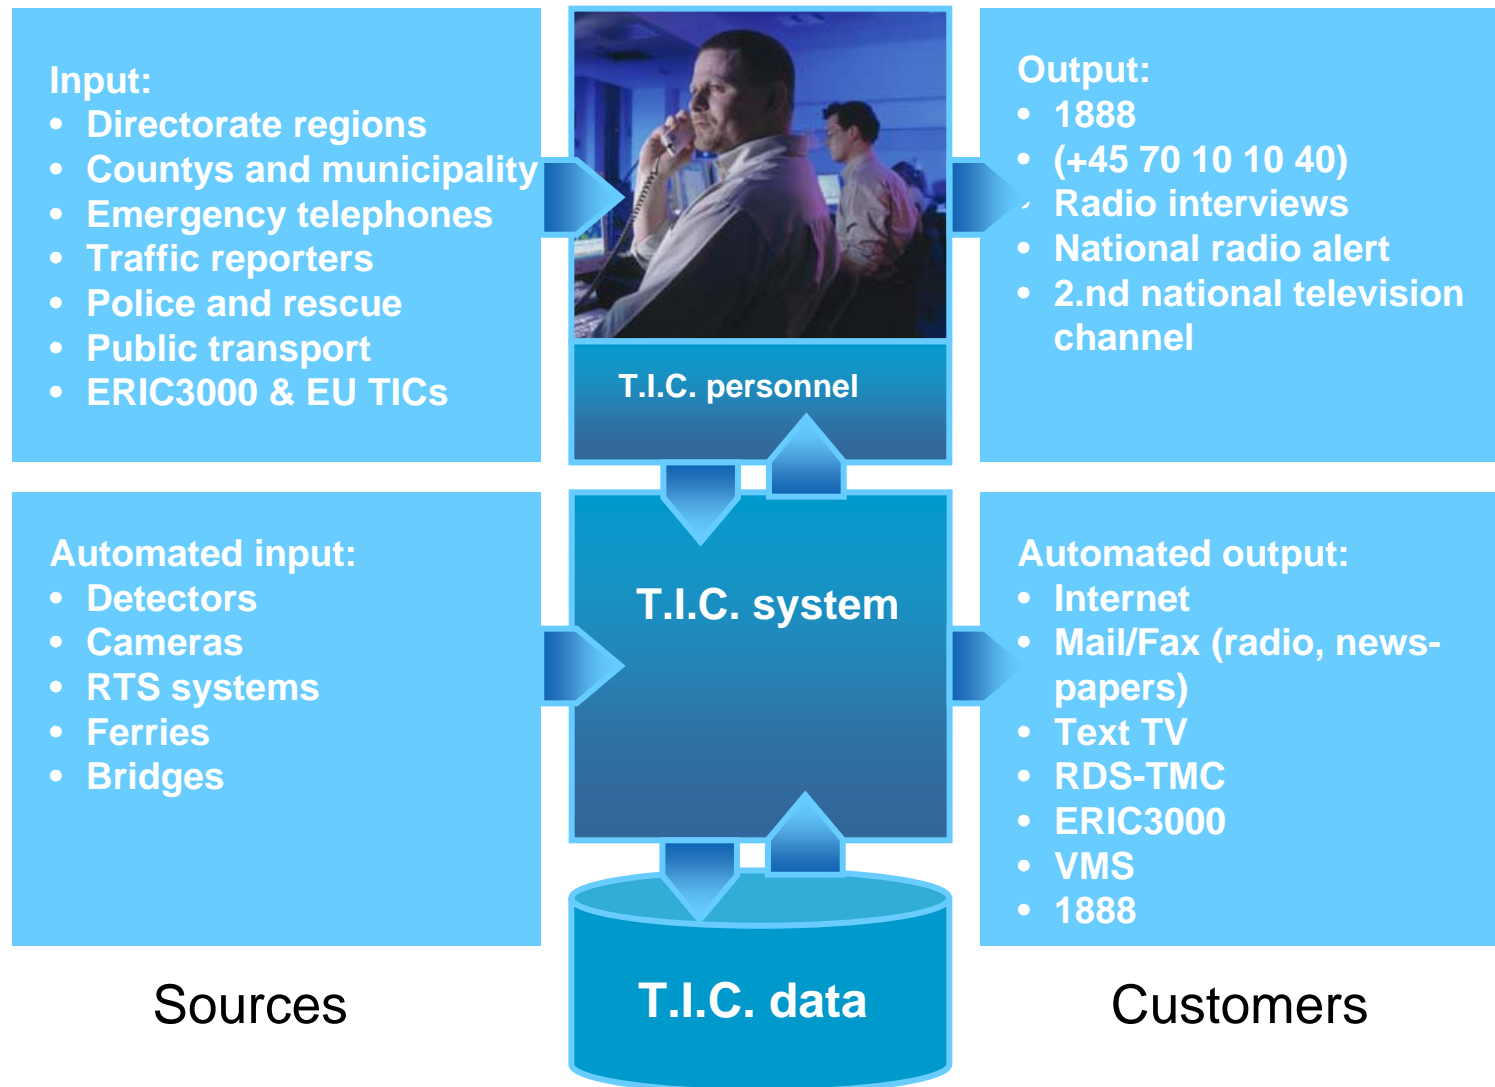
Input:
- Directorate regions
- Countys and municipality
- Emergency telephones
- Traffic reporters
- Police and rescue
- Public transport
- ERIC3000 & EU TICs

T.I.C. personnel

Output:
- 1888
- (+45 70 10 10 40)
- Radio interviews
- National radio alert
- 2.nd national television channel

Automated input:
- Detectors
- Cameras
- RTS systems
- Ferries
- Bridges

T.I.C. system

Automated output:
- Internet
- Mail/Fax (radio, newspapers)
- Text TV
- RDS-TMC
- ERIC3000
- VMS
- 1888

Sources

T.I.C. data

Customers